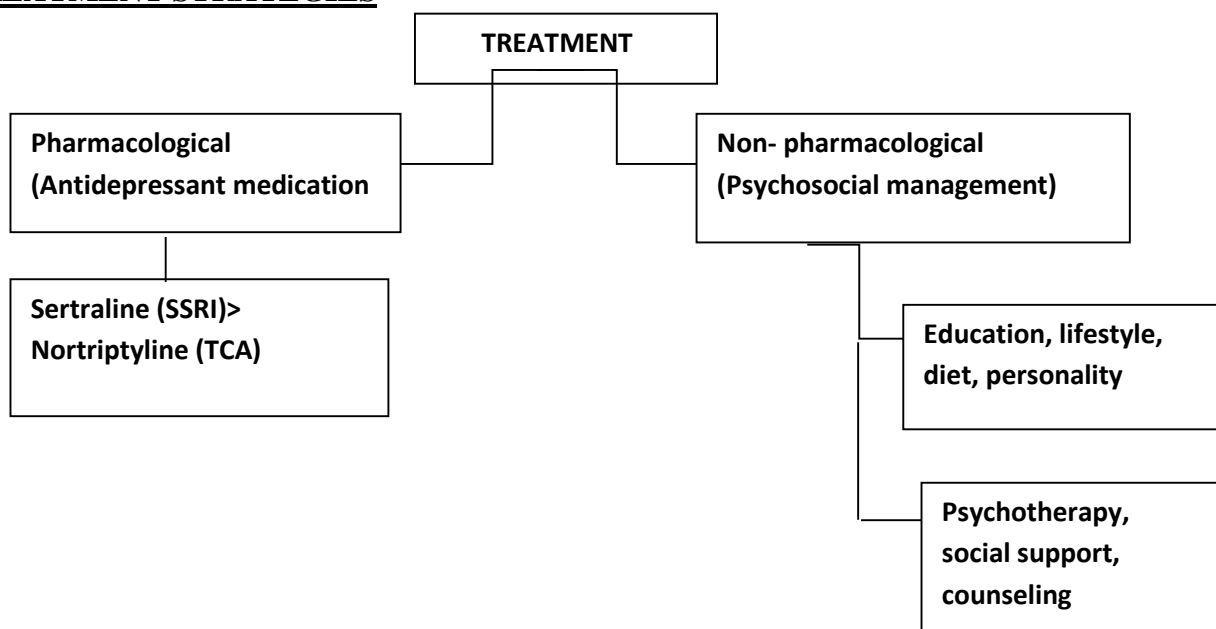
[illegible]

TREATMENT

Pharmacological (Antidepressant medication

Sertraline (SSRI)> Nortriptyline (TCA)

Non- pharmacological (Psychosocial management)

Education, lifestyle, diet, personality

Psychotherapy, social support, counseling